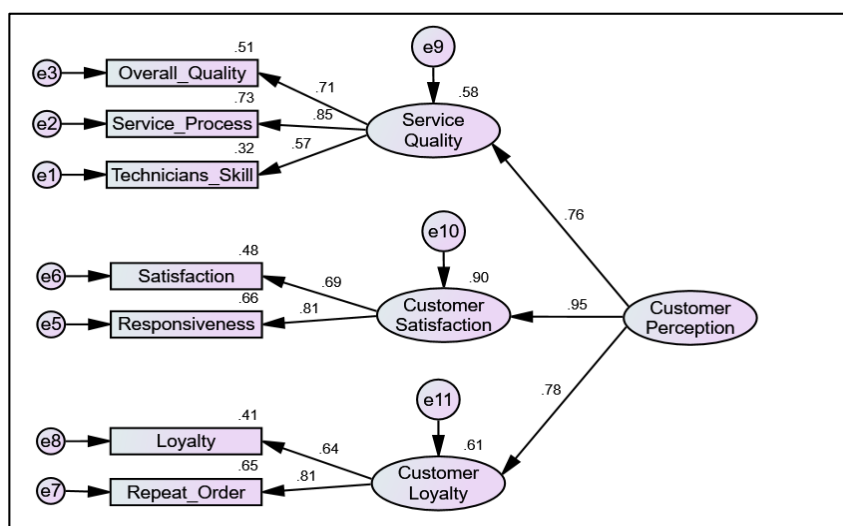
e9

.51

e3 Overall_Quality

.71

.58

.73

e2 Service_Process

.85

Service Quality

.32

.57

e1 Technicians_Skill

.76

e10

.48

e6 Satisfaction

.69

.90

.66

.81

.95

e5 Responsiveness

Customer Satisfaction

Customer Perception

.78

e11

.41

e8 Loyalty

.64

.61

.65

.81

e7 Repeat_Order

Customer Loyalty